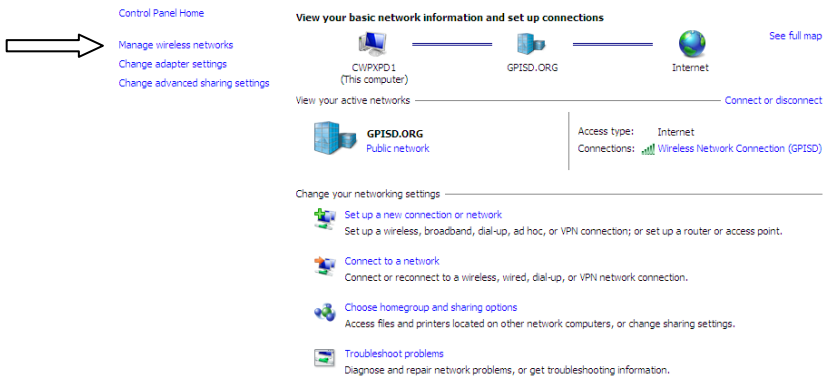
Control Panel Home

Manage wireless networks

Change adapter settings

Change advanced sharing settings

View your basic network information and set up connections

See full map

CWPXPD1
(This computer)

GPISD.ORG

Internet

View your active networks

Connect or disconnect

GPISD.ORG
Public network

Access type: Internet

Connections: Wireless Network Connection (GPISD)

Change your networking settings

Set up a new connection or network
Set up a wireless, broadband, dial-up, ad hoc, or VPN connection; or set up a router or access point.

Connect to a network
Connect or reconnect to a wireless, wired, dial-up, or VPN network connection.

Choose homegroup and sharing options
Access files and printers located on other network computers, or change sharing settings.

Troubleshoot problems
Diagnose and repair network problems, or get troubleshooting information.